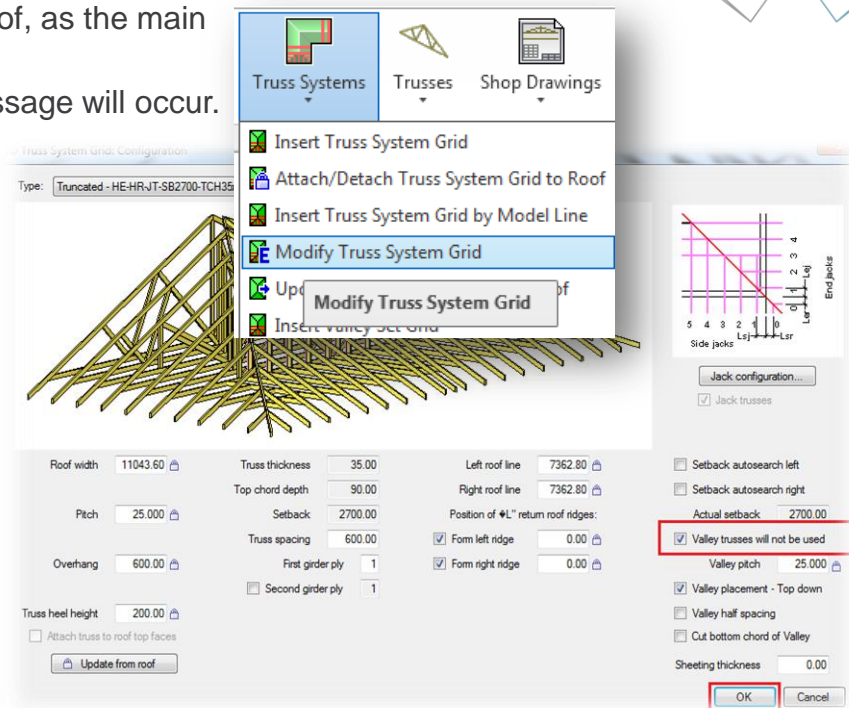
of, as the main

ssage will occur.

Truss Systems
Trusses
Shop Drawings

Insert Truss System Grid
Attach/Detach Truss System Grid to Roof
Insert Truss System Grid by Model Line
Modify Truss System Grid
Up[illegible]f
Modify Truss System Grid
Insert Valley Set Grid

Truss System Grid: Configuration

Type: Truncated - HE-HR-JT-SB2700-TCH35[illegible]

4
3
2
1
0
Lej
Ler
End jacks
5 4 3 2 1 0
Lsj Lsr
Side jacks

Jack configuration...
Jack trusses

Roof width 11043.60
Pitch 25.000
Overhang 600.00
Truss heel height 200.00
Attach truss to roof top faces
Update from roof

Truss thickness 35.00
Top chord depth 90.00
Setback 2700.00
Truss spacing 600.00
First girder ply 1
Second girder ply 1

Left roof line 7362.80
Right roof line 7362.80
Position of ℄ return roof ridges:
Form left ridge 0.00
Form right ridge 0.00

Setback autosearch left
Setback autosearch right
Actual setback 2700.00
Valley trusses will not be used
Valley pitch 25.000
Valley placement - Top down
Valley half spacing
Cut bottom chord of Valley
Sheeting thickness 0.00

OK
Cancel